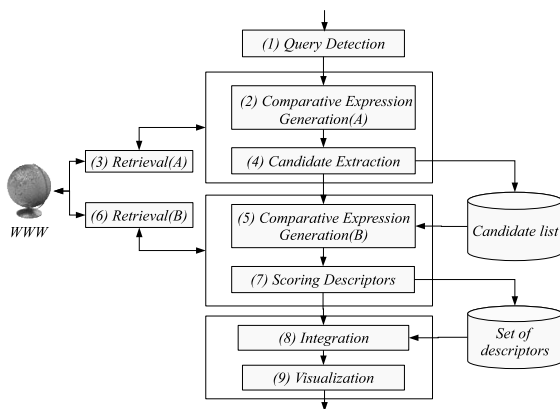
(1) Query Detection

(2) Comparative Expression Generation(A)

(4) Candidate Extraction

(3) Retrieval(A)

(6) Retrieval(B)

WWW

(5) Comparative Expression Generation(B)

Candidate list

(7) Scoring Descriptors

(8) Integration

Set of descriptors

(9) Visualization